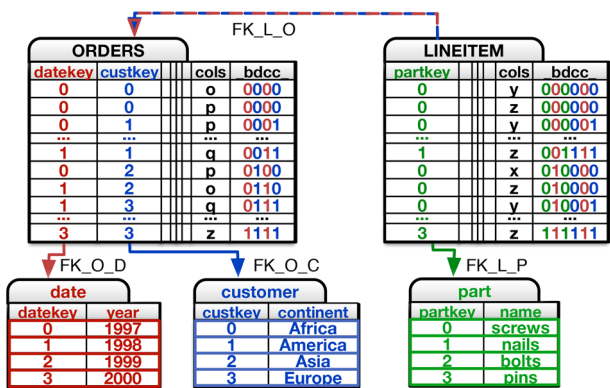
FK_L_O

ORDERS

| datekey | custkey | | | cols | bdcc_ |
|---|---|---|---|---|---|
| 0 | 0 | | | o | 0000 |
| 0 | 0 | | | p | 0000 |
| 0 | 1 | | | p | 0001 |
| ... | ... | | | ... | ... |
| 1 | 1 | | | q | 0011 |
| 0 | 2 | | | p | 0100 |
| 1 | 2 | | | o | 0110 |
| 1 | 3 | | | q | 0111 |
| ... | ... | | | ... | ... |
| 3 | 3 | | | z | 1111 |

LINEITEM

| partkey | | | cols | bdcc_ |
|---|---|---|---|---|
| 0 | | | y | 000000 |
| 0 | | | z | 000000 |
| 0 | | | y | 000001 |
| ... | | | ... | ... |
| 1 | | | z | 001111 |
| 0 | | | x | 010000 |
| 0 | | | z | 010000 |
| 0 | | | y | 010001 |
| ... | | | ... | ... |
| 3 | | | z | 111111 |

FK_O_D

FK_O_C

FK_L_P

date

| datekey | year |
|---|---|
| 0 | 1997 |
| 1 | 1998 |
| 2 | 1999 |
| 3 | 2000 |

customer

| custkey | continent |
|---|---|
| 0 | Africa |
| 1 | America |
| 2 | Asia |
| 3 | Europe |

part

| partkey | name |
|---|---|
| 0 | screws |
| 1 | nails |
| 2 | bolts |
| 3 | pins |